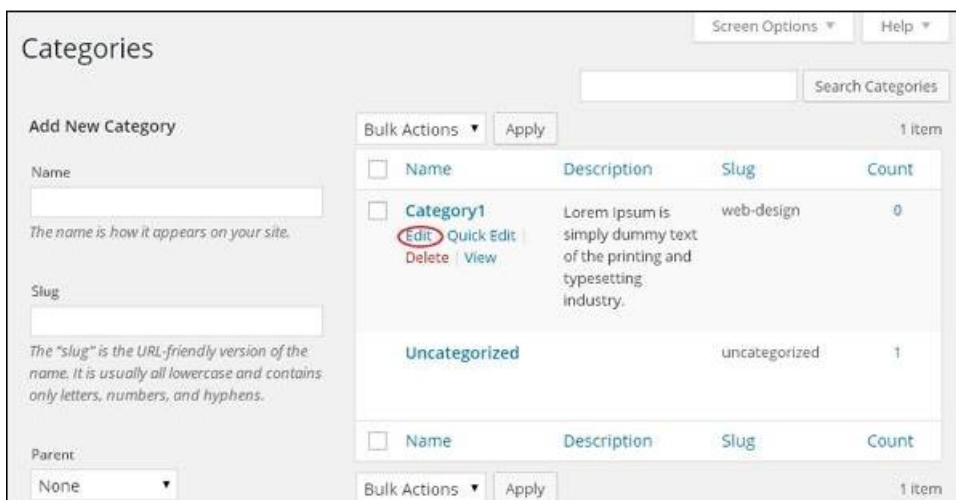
Screen Options ▼ Help ▼

Categories

Search Categories

Add New Category

Name

The name is how it appears on your site.

Slug

The "slug" is the URL-friendly version of the name. It is usually all lowercase and contains only letters, numbers, and hyphens.

Parent

None ▼

Bulk Actions ▼ Apply

1 item

| | Name | Description | Slug | Count |
|---|---|---|---|---|
| | Category1 Edit \| Quick Edit \| Delete \| View | Lorem Ipsum is simply dummy text of the printing and typesetting industry. | web-design | 0 |
| | Uncategorized | | uncategorized | 1 |
| | Name | Description | Slug | Count |

Bulk Actions ▼ Apply

1 item